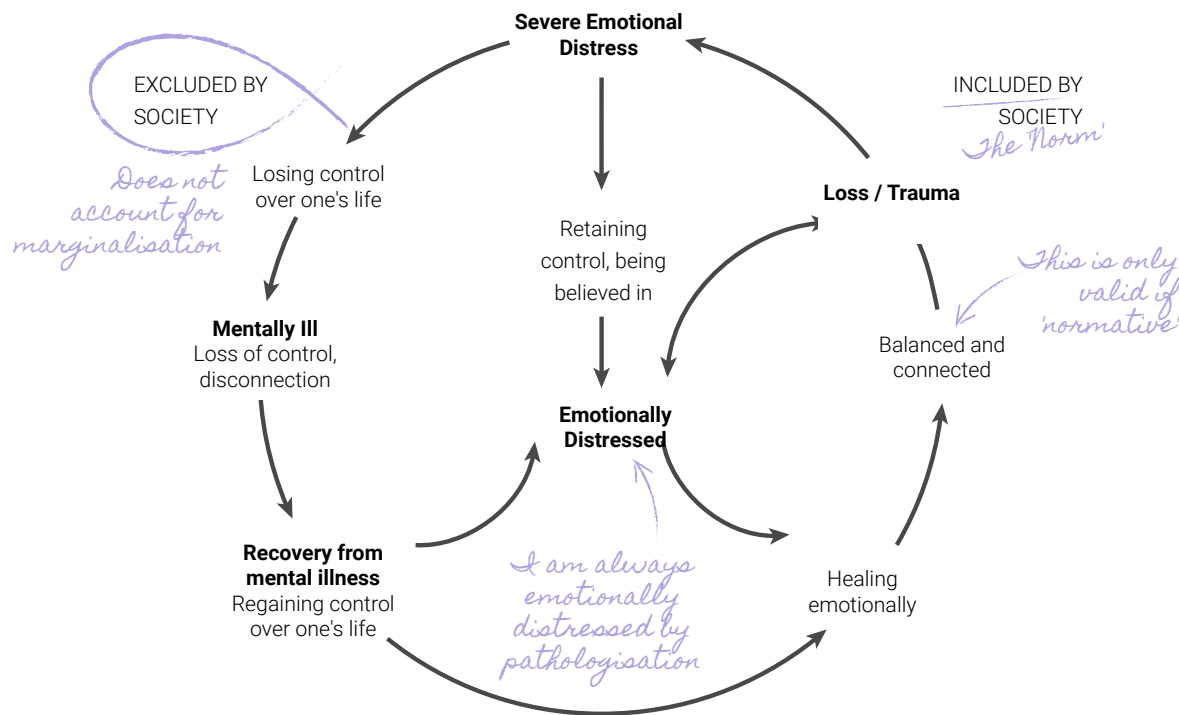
Severe Emotional Distress

EXCLUDED BY SOCIETY

INCLUDED BY SOCIETY
'The Norm'

Losing control over one's life

Does not account for marginalisation

Retaining control, being believed in

Loss / Trauma

This is only valid if 'normative'

Balanced and connected

Mentally Ill
Loss of control, disconnection

Emotionally Distressed

Recovery from mental illness
Regaining control over one's life

I am always emotionally distressed by pathologisation

Healing emotionally